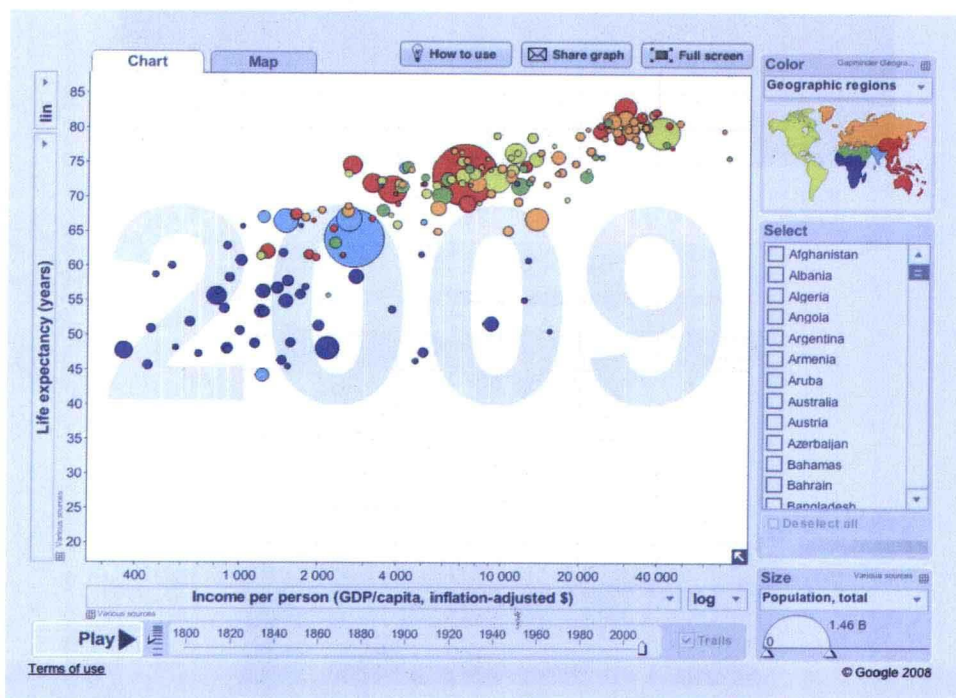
Chart

Map

How to use

Share graph

Full screen

Color

Gapminder Geogra...

Geographic regions

lin

Life expectancy (years)

85
80
75
70
65
60
55
50
45
40
35
30
25
20

Various sources

2009

400
1 000
2 000
4 000
10 000
20 000
40 000

Income per person (GDP/capita, inflation-adjusted $)

log

Various sources

Select

Afghanistan
Albania
Algeria
Angola
Argentina
Armenia
Aruba
Australia
Austria
Azerbaijan
Bahamas
Bahrain
Bangladesh

Deselect all

Size

Various sources

Population, total

1.46 B

0

Play

1800
1820
1840
1860
1880
1900
1920
1940
1960
1980
2000

Trails

Terms of use

© Google 2008